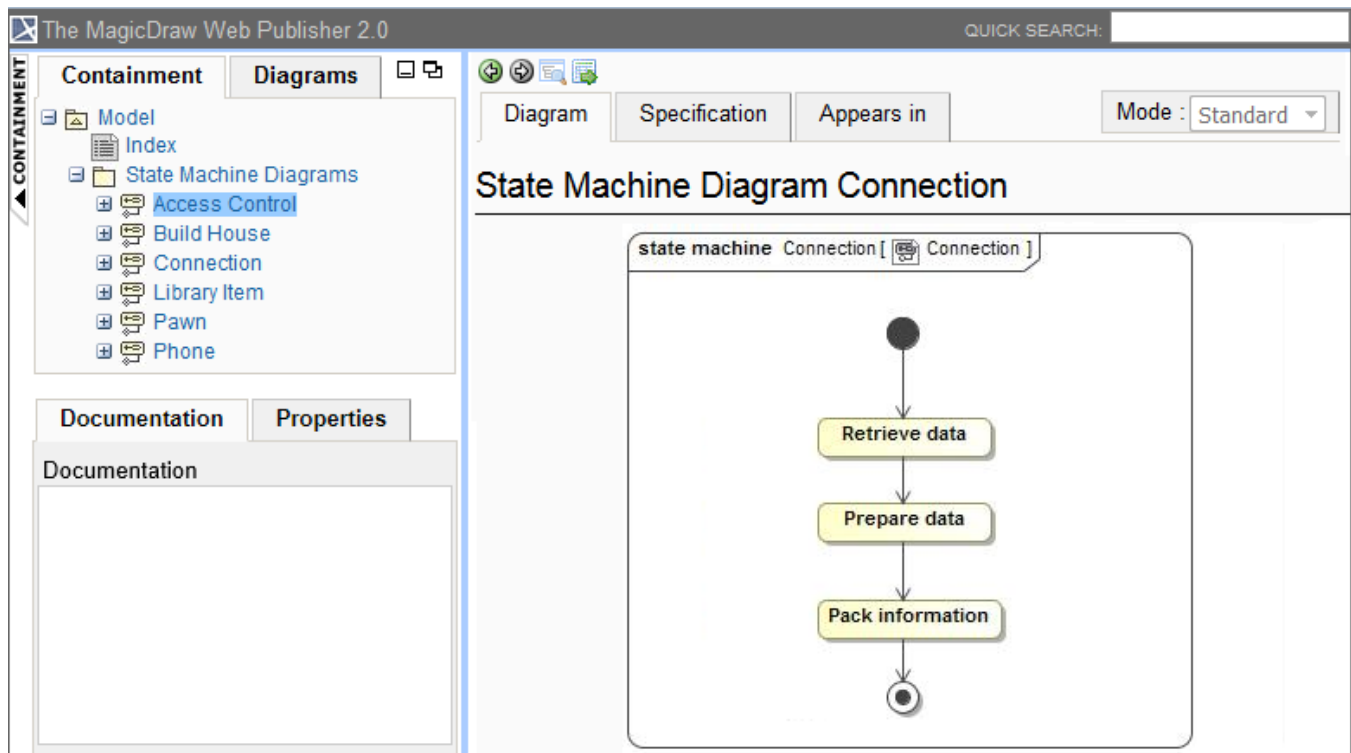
The MagicDraw Web Publisher 2.0

QUICK SEARCH:

CONTAINMENT

Containment

Diagrams

Model

Index

State Machine Diagrams

Access Control

Build House

Connection

Library Item

Pawn

Phone

Documentation

Properties

Documentation

Diagram

Specification

Appears in

Mode : Standard

State Machine Diagram Connection

state machine Connection [ Connection ]

Retrieve data

Prepare data

Pack information